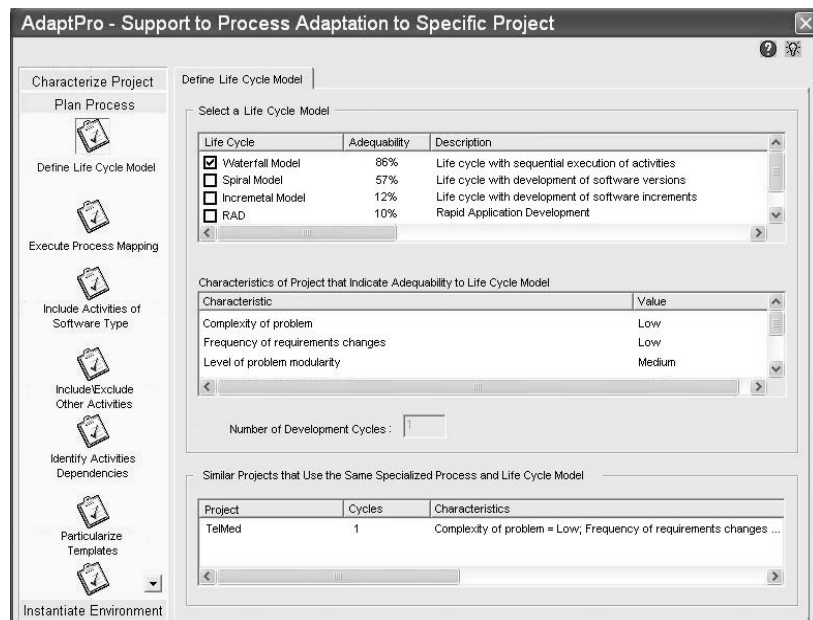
AdaptPro - Support to Process Adaptation to Specific Project

Characterize Project
Plan Process
Define Life Cycle Model
Execute Process Mapping
Include Activities of Software Type
Include\Exclude Other Activities
Identify Activities Dependencies
Particularize Templates
Instantiate Environment

Define Life Cycle Model

Select a Life Cycle Model

| Life Cycle | Adequability | Description |
|---|---|---|
| ☑ Waterfall Model | 86% | Life cycle with sequential execution of activities |
| ☐ Spiral Model | 57% | Life cycle with development of software versions |
| ☐ Incremetal Model | 12% | Life cycle with development of software increments |
| ☐ RAD | 10% | Rapid Application Development |

Characteristics of Project that Indicate Adequability to Life Cycle Model

| Characteristic | Value |
|---|---|
| Complexity of problem | Low |
| Frequency of requirements changes | Low |
| Level of problem modularity | Medium |

Number of Development Cycles : 1

Similar Projects that Use the Same Specialized Process and Life Cycle Model

| Project | Cycles | Characteristics |
|---|---|---|
| TelMed | 1 | Complexity of problem = Low; Frequency of requirements changes ... |